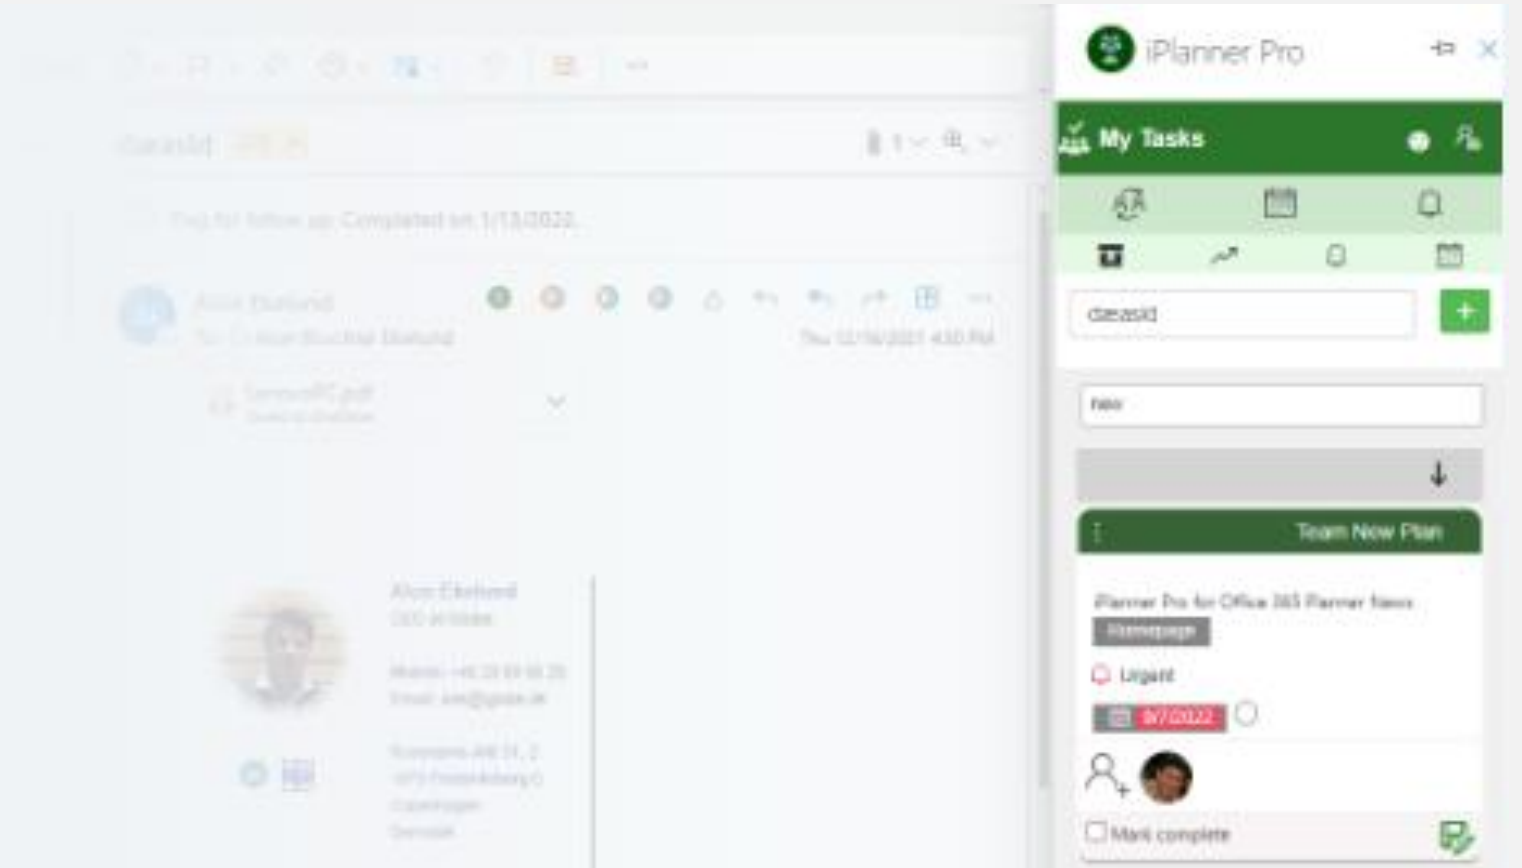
dasasd

Flag for follow up. Completed on 1/13/2022.

Alon Ekelund
To: Alon Ekelund

Thu 12/16/2021 4:30 PM

Alon Ekelund
CEO

iPlanner Pro

My Tasks

dasasd

+

new

Team New Plan

iPlanner Pro for Office 365 Planner News

Homepage

Urgent

8/7/2022

Mark complete